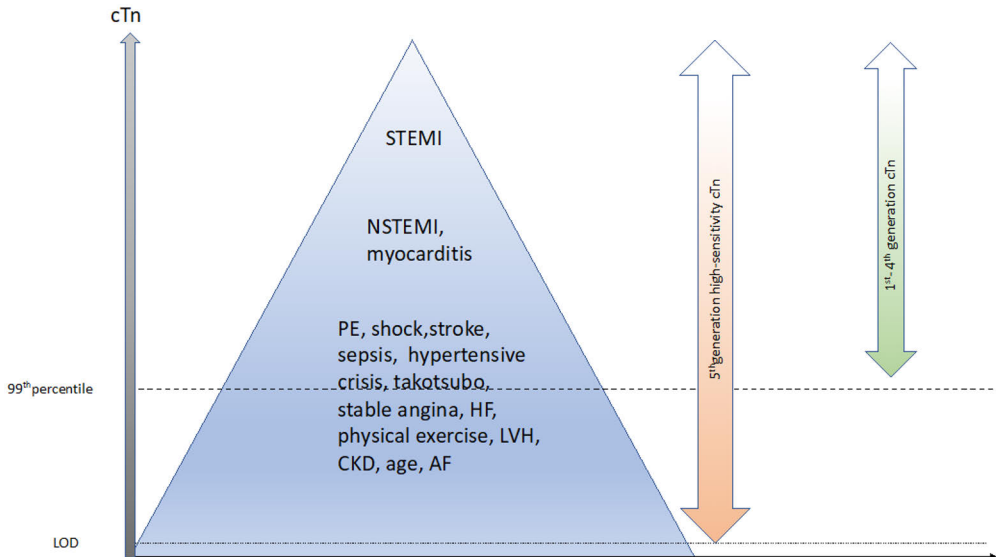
cTn

STEMI

NSTEMI, myocarditis

PE, shock,stroke, sepsis, hypertensive crisis, takotsubo, stable angina, HF, physical exercise, LVH, CKD, age, AF

99$^{th}$percentile

LOD

5$^{th}$generation high-sensitivity cTn

1$^{st}$- 4$^{th}$ generation cTn